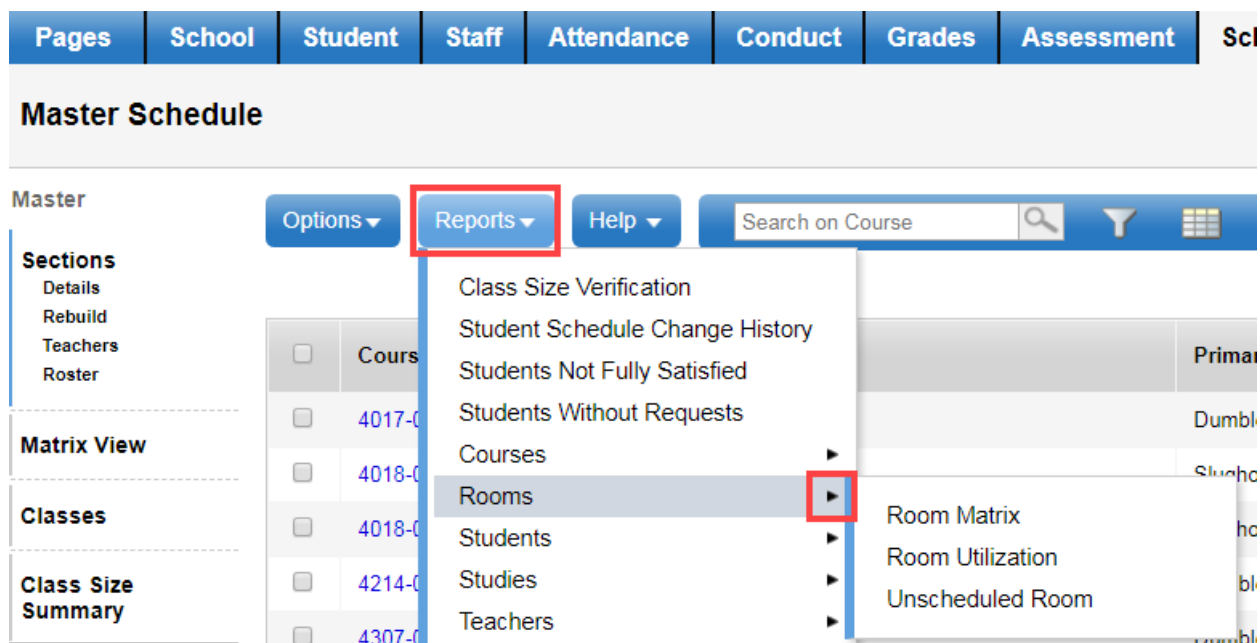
Pages | School | Student | Staff | Attendance | Conduct | Grades | Assessment | Sc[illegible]

Master Schedule

Master

Sections
Details
Rebuild
Teachers
Roster

Matrix View

Classes

Class Size Summary

Options ▾ Reports ▾ Help ▾ Search on Course

Cours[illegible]
4017-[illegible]
4018-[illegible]
4018-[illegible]
4214-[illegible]
4307-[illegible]

Primar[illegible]
Dumbl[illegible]
Slugho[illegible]

Class Size Verification
Student Schedule Change History
Students Not Fully Satisfied
Students Without Requests
Courses ►
Rooms ►
Students ►
Studies ►
Teachers ►

Room Matrix
Room Utilization
Unscheduled Room